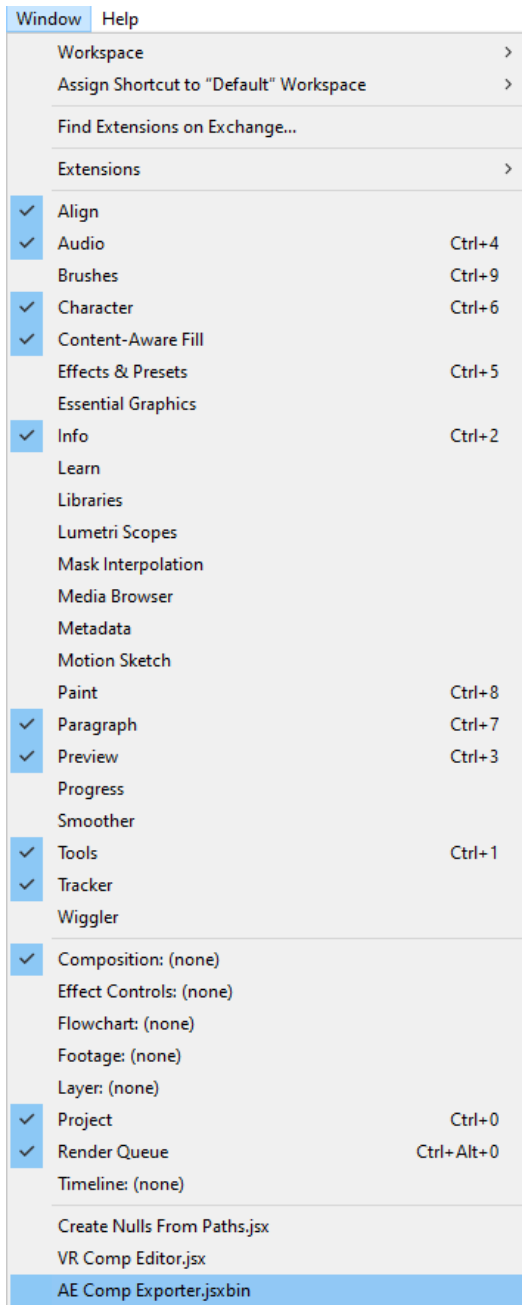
Window Help

Workspace >
Assign Shortcut to "Default" Workspace >

Find Extensions on Exchange...

Extensions >

Align
Audio Ctrl+4
Brushes Ctrl+9
Character Ctrl+6
Content-Aware Fill
Effects & Presets Ctrl+5
Essential Graphics
Info Ctrl+2
Learn
Libraries
Lumetri Scopes
Mask Interpolation
Media Browser
Metadata
Motion Sketch
Paint Ctrl+8
Paragraph Ctrl+7
Preview Ctrl+3
Progress
Smoother
Tools Ctrl+1
Tracker
Wiggler

Composition: (none)
Effect Controls: (none)
Flowchart: (none)
Footage: (none)
Layer: (none)
Project Ctrl+0
Render Queue Ctrl+Alt+0
Timeline: (none)

Create Nulls From Paths.jsx
VR Comp Editor.jsx
AE Comp Exporter.jsxbin